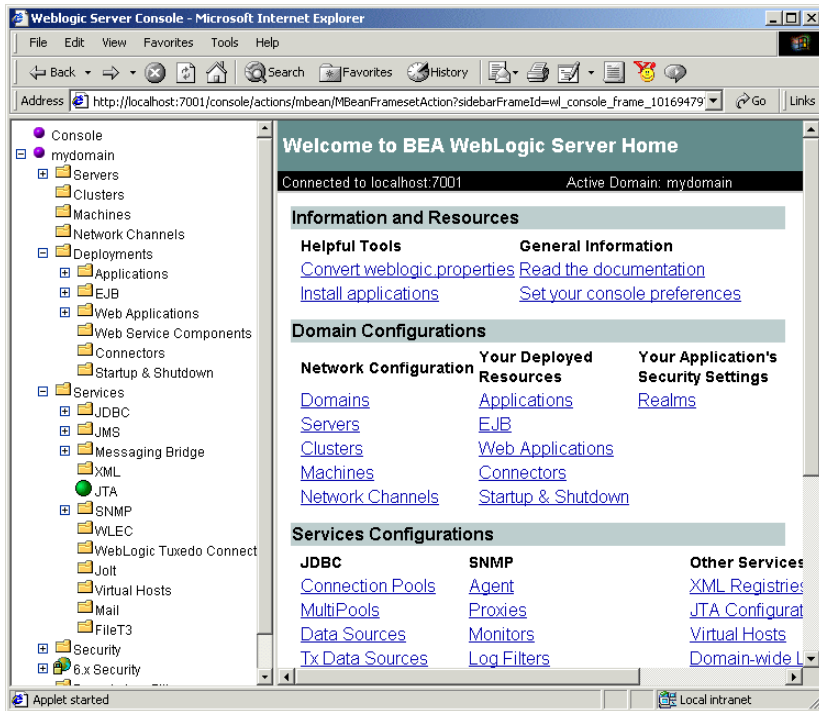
Weblogic Server Console - Microsoft Internet Explorer

File Edit View Favorites Tools Help

Back Search Favorites History

Address http://localhost:7001/console/actions/mbean/MBeanFramesetAction?sidebarFrameId=wl_console_frame_10169479 Go Links

Console
mydomain
Servers
Clusters
Machines
Network Channels
Deployments
Applications
EJB
Web Applications
Web Service Components
Connectors
Startup & Shutdown
Services
JDBC
JMS
Messaging Bridge
XML
JTA
SNMP
WLEC
WebLogic Tuxedo Connect
Jolt
Virtual Hosts
Mail
FileT3
Security
6.x Security

Welcome to BEA WebLogic Server Home

Connected to localhost:7001 Active Domain: mydomain

Information and Resources

| Helpful Tools | General Information |
|---|---|
| Convert weblogic.properties | Read the documentation |
| Install applications | Set your console preferences |

Domain Configurations

| Network Configuration | Your Deployed Resources | Your Application's Security Settings |
|---|---|---|
| Domains | Applications | Realms |
| Servers | EJB | |
| Clusters | Web Applications | |
| Machines | Connectors | |
| Network Channels | Startup & Shutdown | |

Services Configurations

| JDBC | SNMP | Other Services |
|---|---|---|
| Connection Pools | Agent | XML Registries |
| MultiPools | Proxies | JTA Configurat |
| Data Sources | Monitors | Virtual Hosts |
| Tx Data Sources | Log Filters | Domain-wide L |

Applet started Local intranet